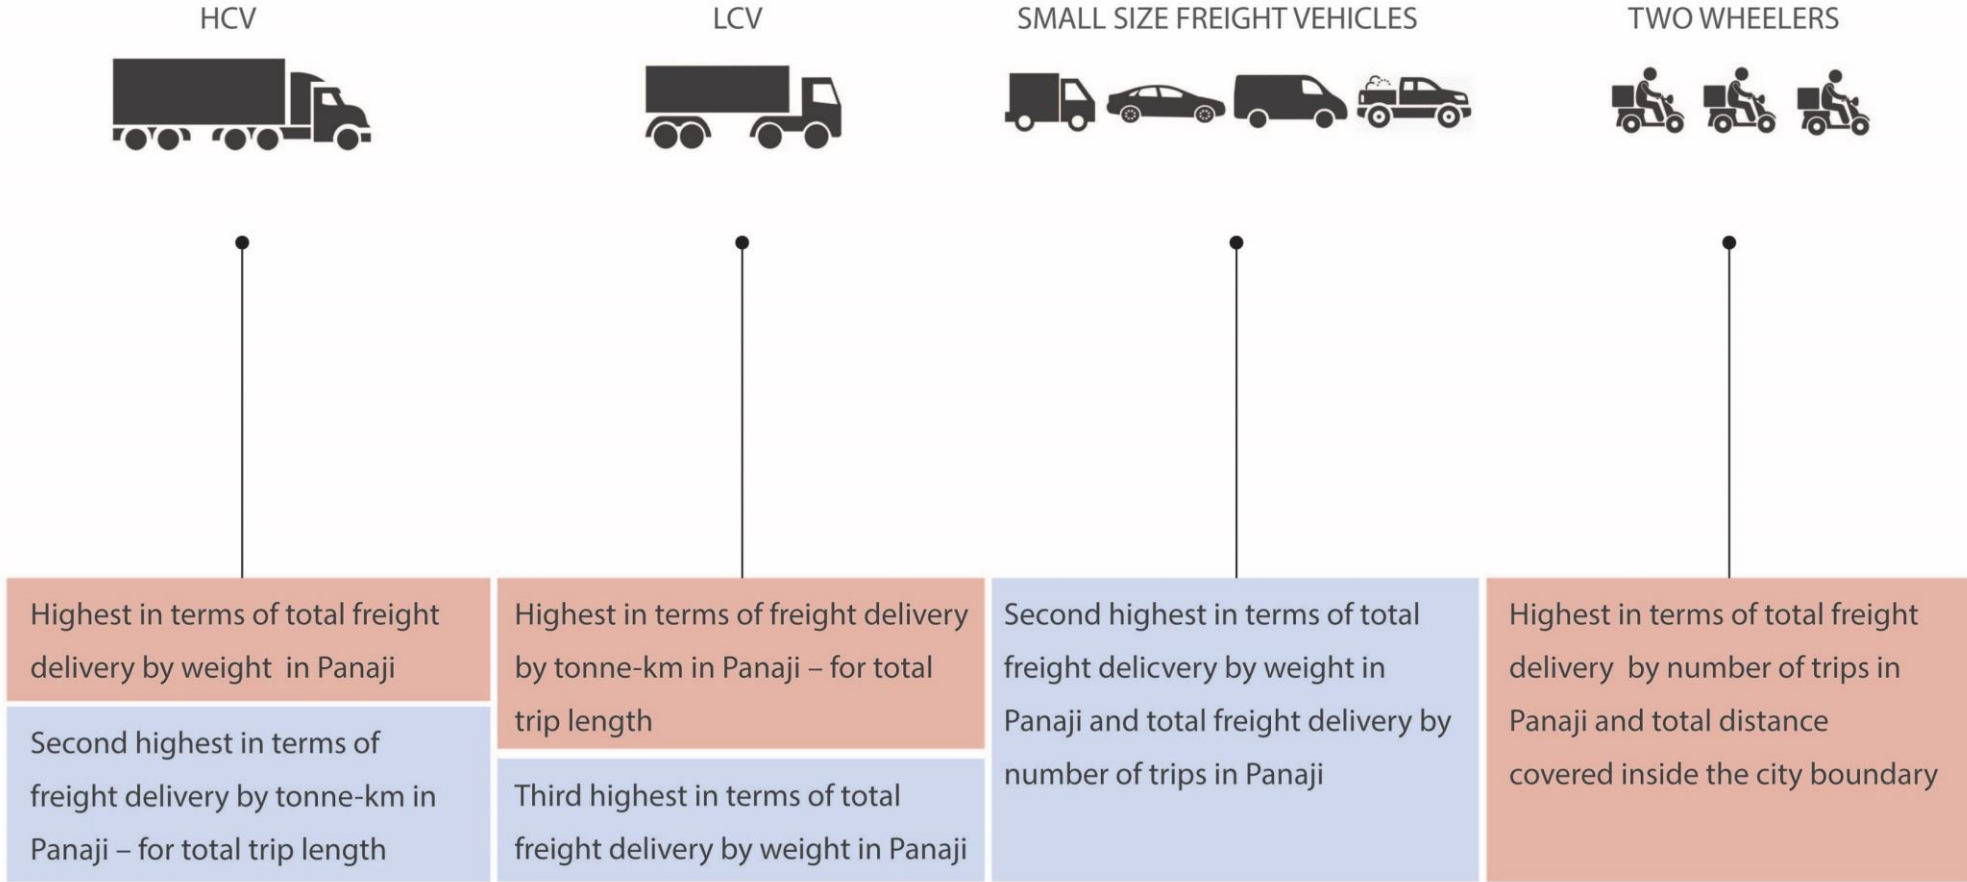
HCV

Highest in terms of total freight delivery by weight in Panaji

Second highest in terms of freight delivery by tonne-km in Panaji – for total trip length

LCV

Highest in terms of freight delivery by tonne-km in Panaji – for total trip length

Third highest in terms of total freight delivery by weight in Panaji

SMALL SIZE FREIGHT VEHICLES

Second highest in terms of total freight delicvery by weight in Panaji and total freight delivery by number of trips in Panaji

TWO WHEELERS

Highest in terms of total freight delivery by number of trips in Panaji and total distance covered inside the city boundary